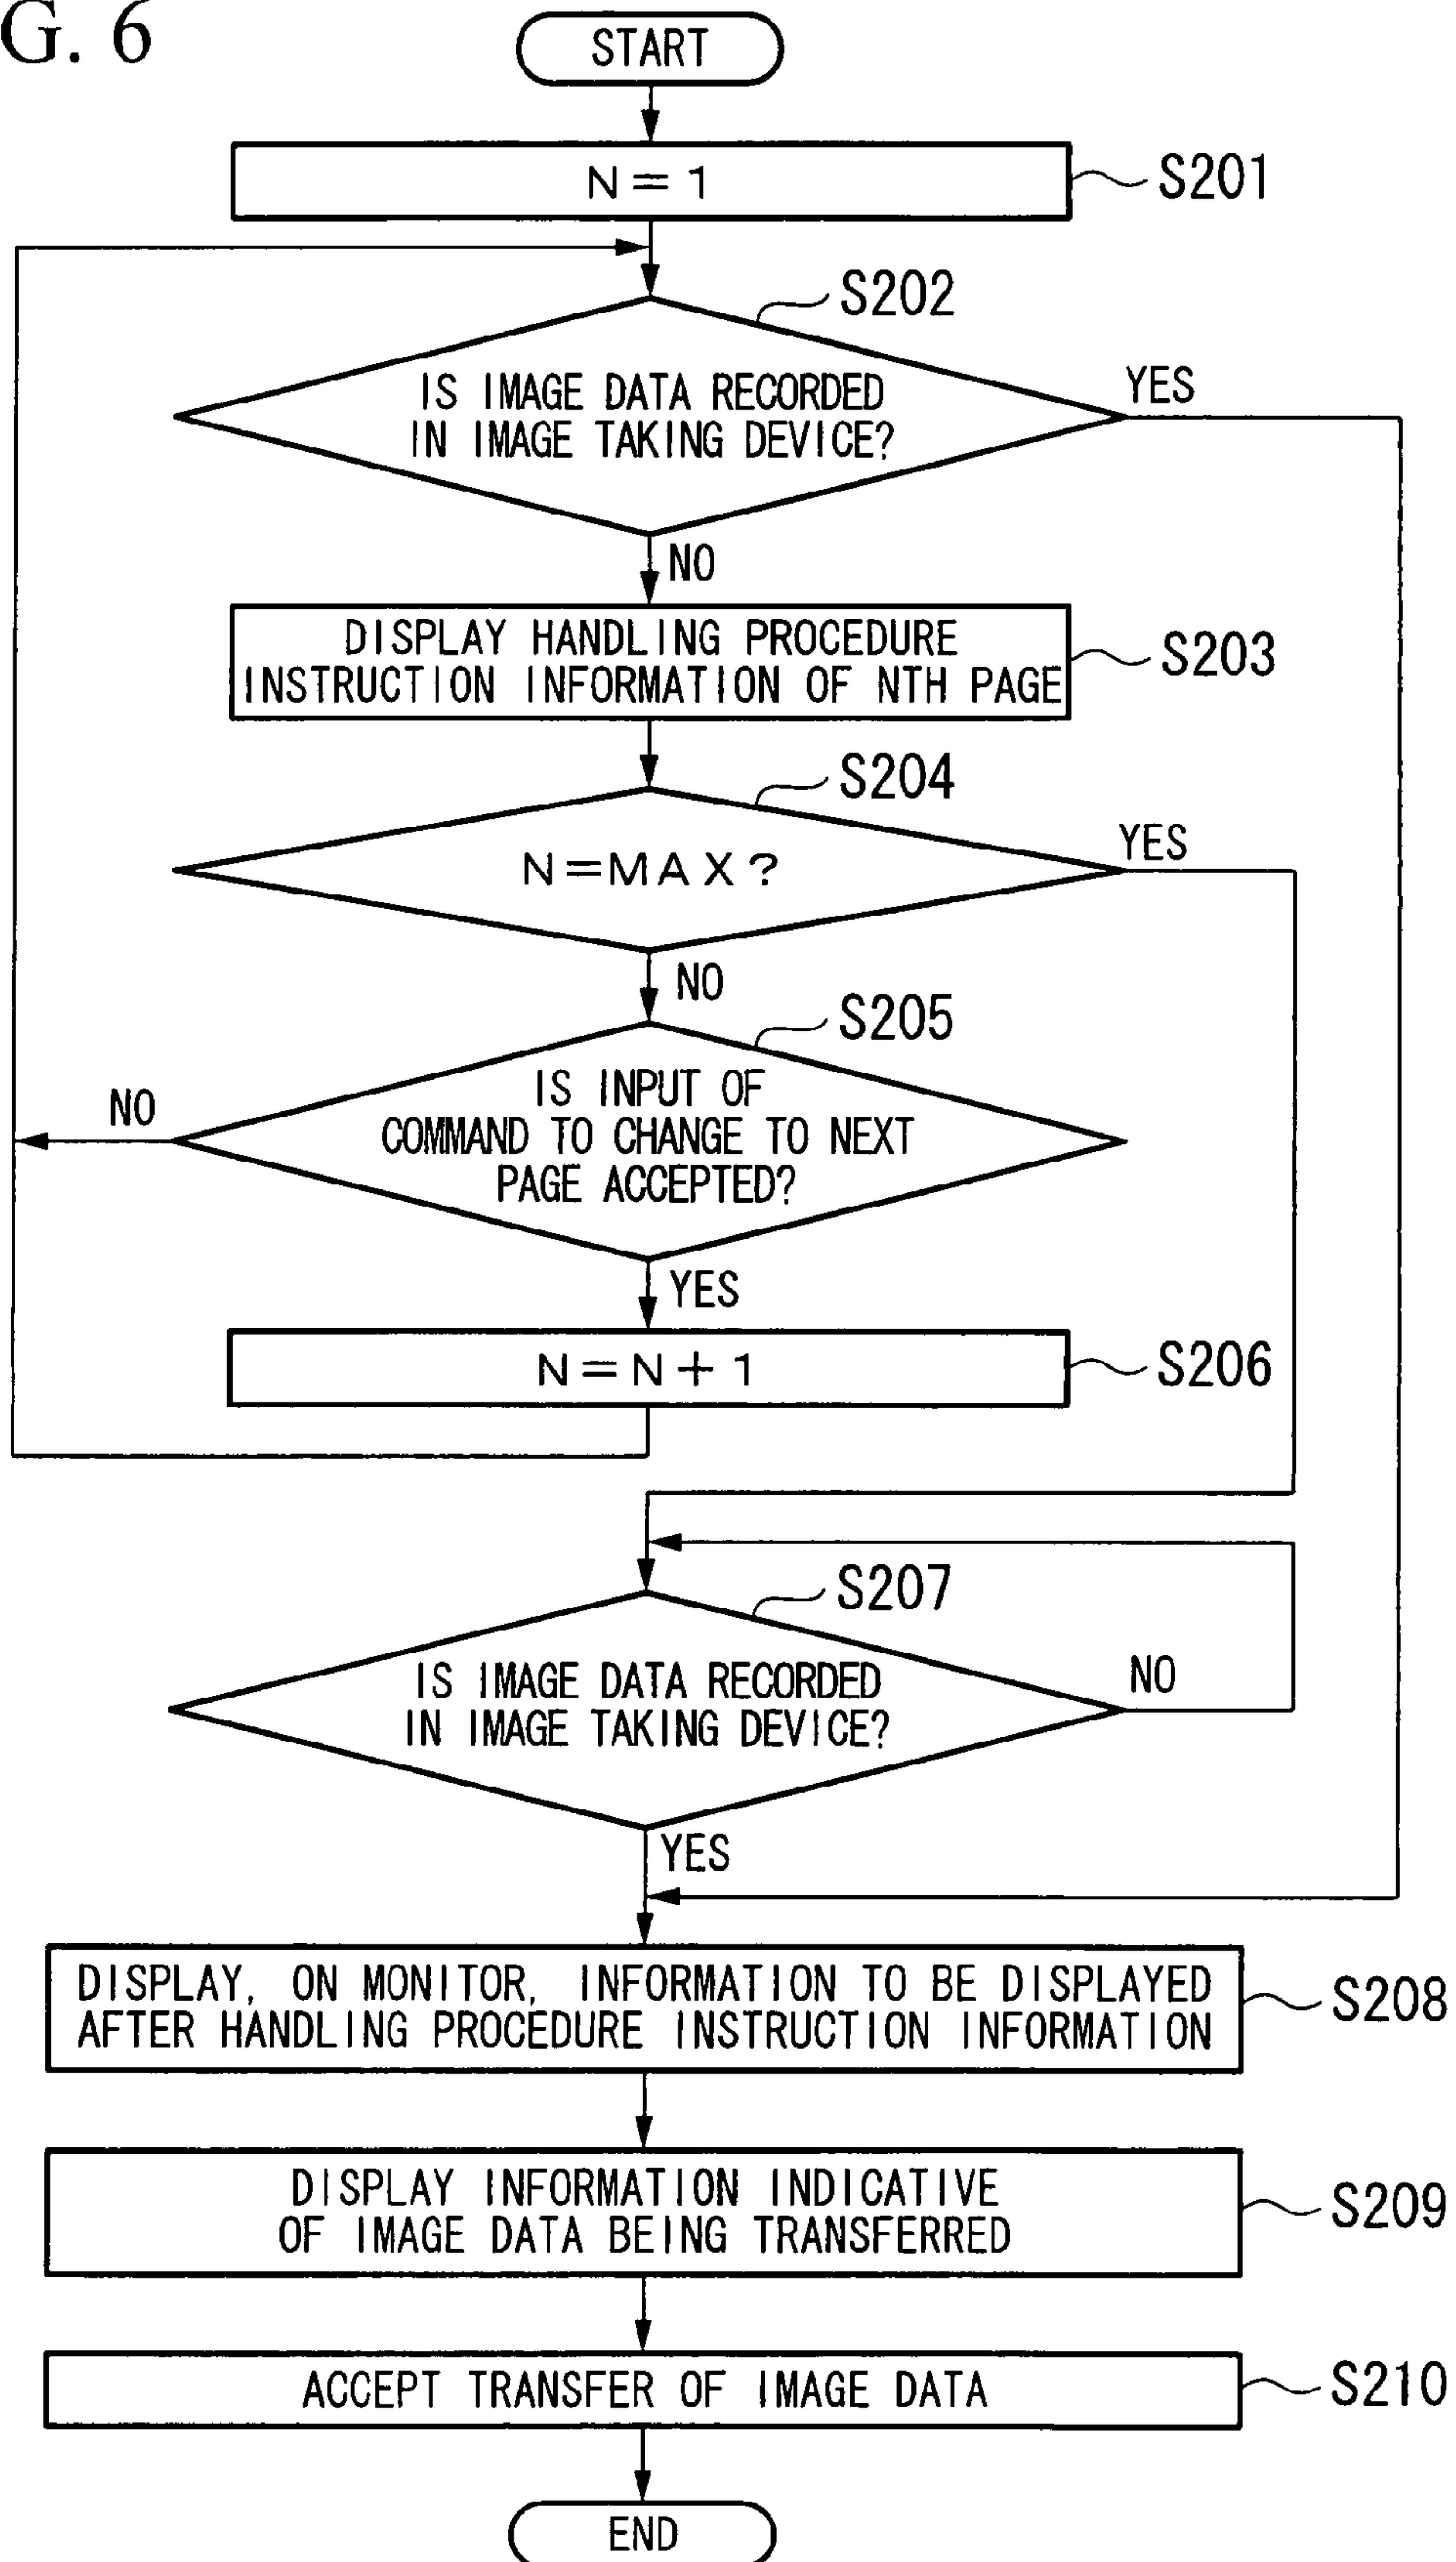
G. 6

START

N = 1

S201

S202

IS IMAGE DATA RECORDED IN IMAGE TAKING DEVICE?

YES

NO

DISPLAY HANDLING PROCEDURE INSTRUCTION INFORMATION OF NTH PAGE

S203

S204

N=MAX?

YES

NO

S205

NO

IS INPUT OF COMMAND TO CHANGE TO NEXT PAGE ACCEPTED?

YES

N = N + 1

S206

S207

IS IMAGE DATA RECORDED IN IMAGE TAKING DEVICE?

NO

YES

DISPLAY, ON MONITOR, INFORMATION TO BE DISPLAYED AFTER HANDLING PROCEDURE INSTRUCTION INFORMATION

S208

DISPLAY INFORMATION INDICATIVE OF IMAGE DATA BEING TRANSFERRED

S209

ACCEPT TRANSFER OF IMAGE DATA

S210

END